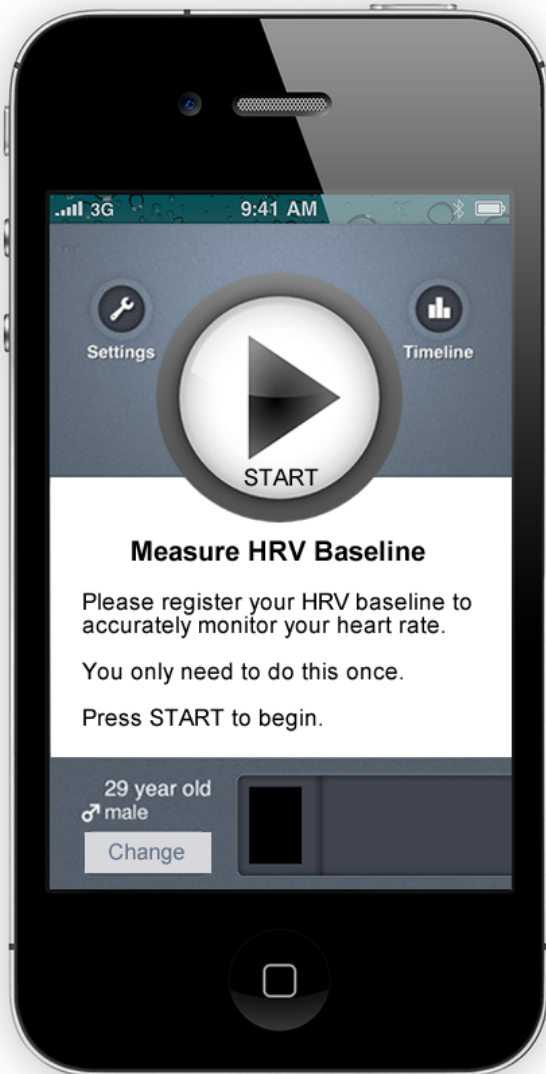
3G 9:41 AM

Settings

Timeline

START

Measure HRV Baseline

Please register your HRV baseline to accurately monitor your heart rate.

You only need to do this once.

Press START to begin.

29 year old
♂ male

Change